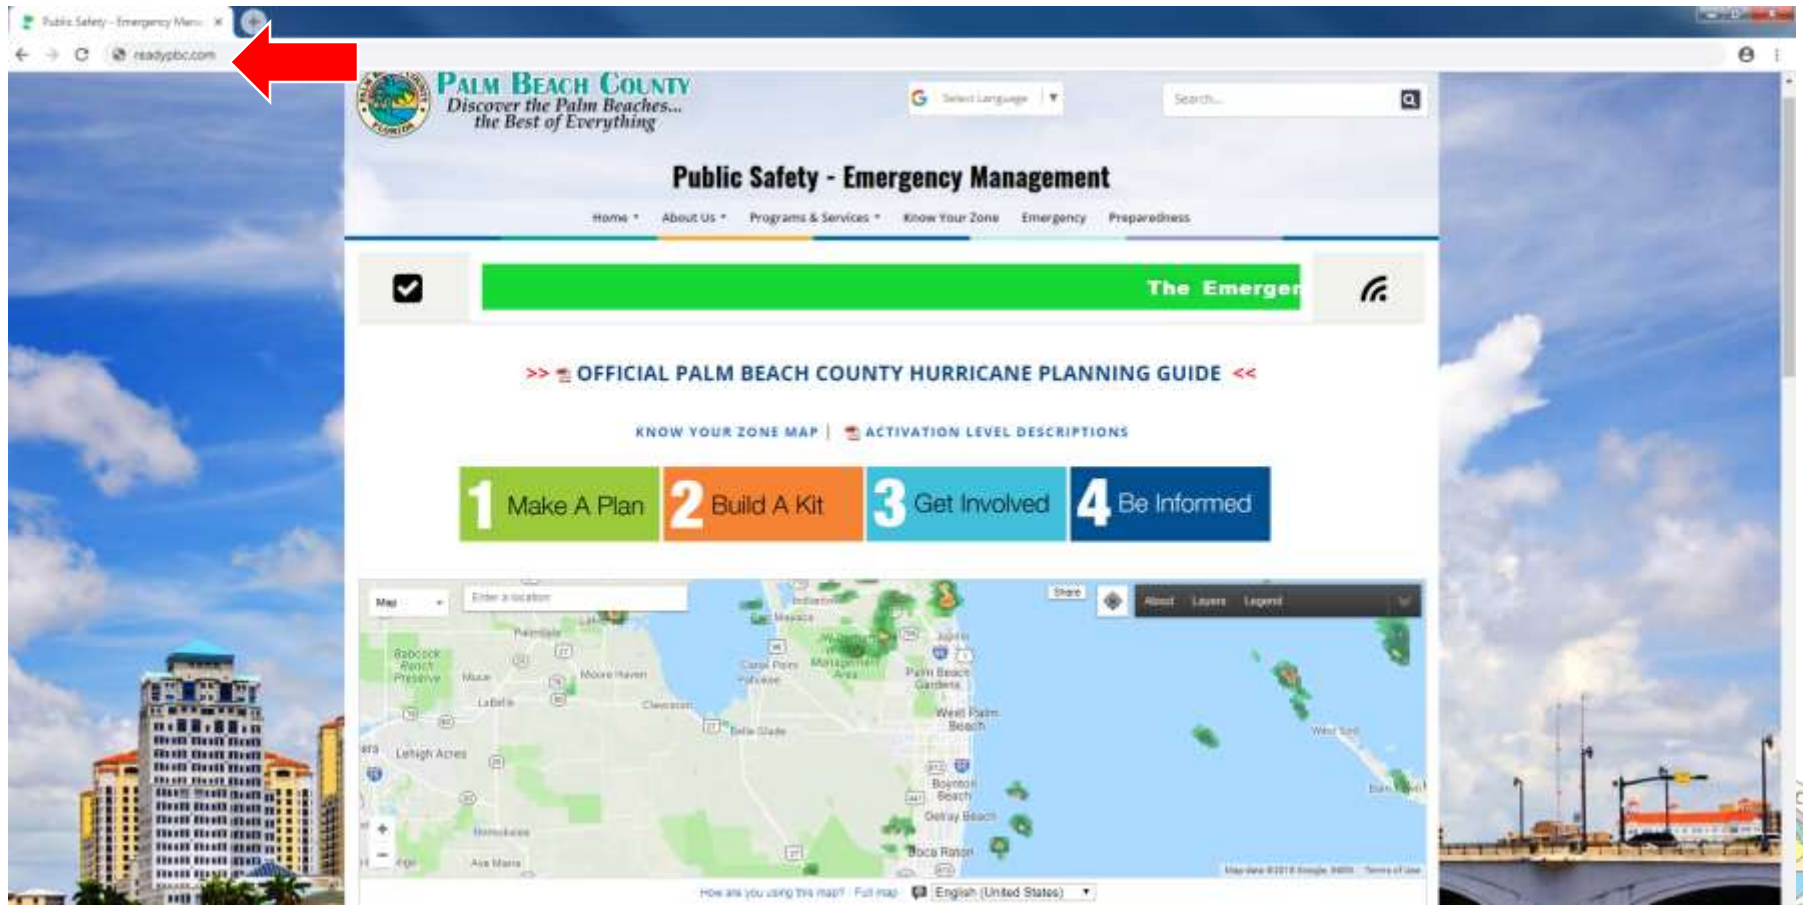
Public Safety - Emergency Man ×

readypbc.com

PALM BEACH COUNTY
Discover the Palm Beaches...
the Best of Everything

Select Language ▼

Search...

Public Safety - Emergency Management

Home ▾ About Us ▾ Programs & Services ▾ Know Your Zone Emergency Preparedness

The Emergen

>> OFFICIAL PALM BEACH COUNTY HURRICANE PLANNING GUIDE <<

KNOW YOUR ZONE MAP | ACTIVATION LEVEL DESCRIPTIONS

1 Make A Plan
2 Build A Kit
3 Get Involved
4 Be Informed

Map
Enter a location
Share
About Layers Legend

Indiantown
Palmdale
Babcock Ranch Preserve
Muse
Moore Haven
LaBelle
Clewiston
Belle Glade
Canal Point
Pahokee
Jupiter
Palm Beach Gardens
West Palm Beach
Lehigh Acres
Boynton Beach
Delray Beach
Boca Raton
Immokalee
Ave Maria
West End

How are you using this map? Full map
English (United States) ▼